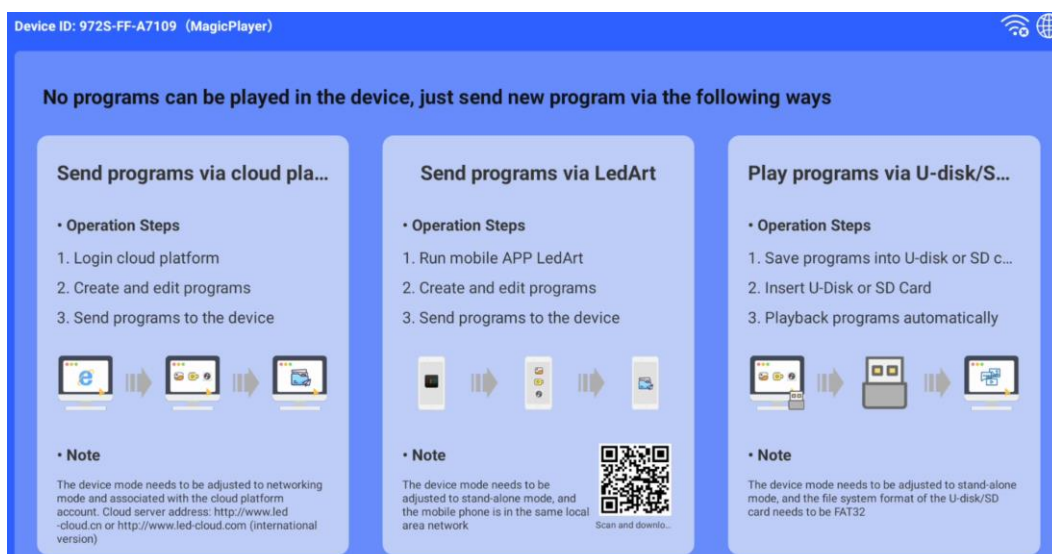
Device ID: 972S-FF-A7109 (MagicPlayer)

No programs can be played in the device, just send new program via the following ways

Send programs via cloud pla...

• Operation Steps

1. Login cloud platform

2. Create and edit programs

3. Send programs to the device

• Note

The device mode needs to be adjusted to networking mode and associated with the cloud platform account. Cloud server address: http://www.led-cloud.cn or http://www.led-cloud.com (international version)

Send programs via LedArt

• Operation Steps

1. Run mobile APP LedArt

2. Create and edit programs

3. Send programs to the device

• Note

The device mode needs to be adjusted to stand-alone mode, and the mobile phone is in the same local area network

Scan and downlo...

Play programs via U-disk/S...

• Operation Steps

1. Save programs into U-disk or SD c...

2. Insert U-Disk or SD Card

3. Playback programs automatically

• Note

The device mode needs to be adjusted to stand-alone mode, and the file system format of the U-disk/SD card needs to be FAT32